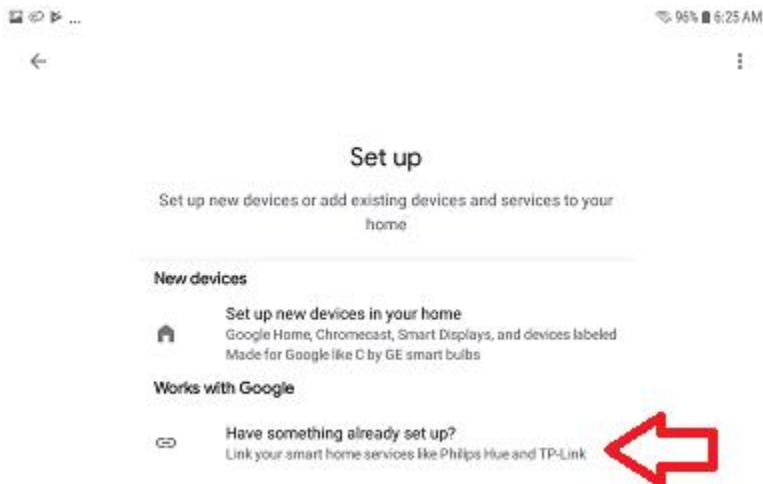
96% 6:25 AM

Set up

Set up new devices or add existing devices and services to your home

New devices

Set up new devices in your home
Google Home, Chromecast, Smart Displays, and devices labeled Made for Google like C by GE smart bulbs

Works with Google

Have something already set up?
Link your smart home services like Philips Hue and TP-Link